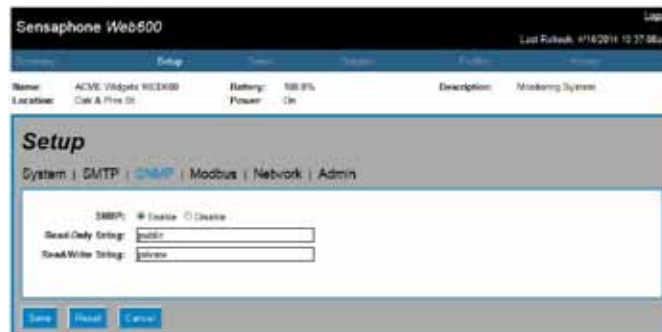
Sensaphone Web600

Log

Last Refresh: 4/16/2014 12:37:06p

Summary Setup Sensor Schedule Profiles History

Name: ACME Widgets WEB600
Location: Oak & Pine St

Battery: 100.0%
Power: On

Description: Monitoring System

Setup

System | SMTP | SNMP | Modbus | Network | Admin

SNMP: Enable Disable

Read-Only String: public

Read-Write String: private

Save Reset Cancel